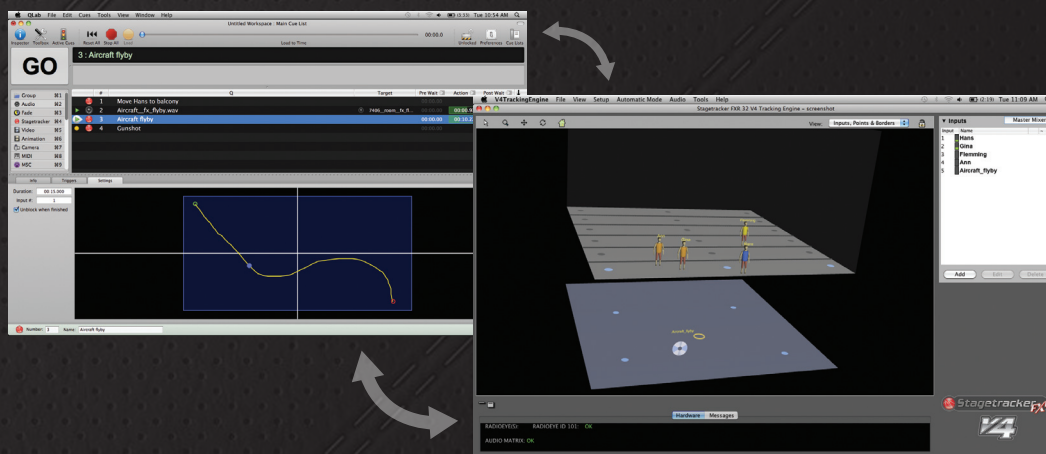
QLab File Edit Cues Tools View Window Help

Untitled Workspace : Main Cue List

Tue 10:54 AM

Inspector Toolbox Active Cues Reset All Stop All Load

00:00.0

Load to Time

Unlocked Preferences Cue Lists

GO

3 : Aircraft flyby

Group ⌘1
Audio ⌘2
Fade ⌘3
Stagetracker ⌘4
Video ⌘5
Animation ⌘6
Camera ⌘7
MIDI ⌘8
MSC ⌘9

| # | Q | Target | Pre Wait | Action | Post Wait |
|---|---|---|---|---|---|
| 1 | Move Hans to balcony | | 00:00.00 | | |
| 2 | Aircraft__fx_flyby.wav | 7486_mam_fx_fl... | 00:00.00 | 00:08.9 | |
| 3 | Aircraft flyby | | 00:00.00 | 00:10.2 | |
| 4 | Gunshot | | 00:00.00 | | |

Info Triggers Settings

Duration: 00:15.000

Input #: 1

Unblock when finished

Number: 3 Name: Aircraft flyby

V4TrackingEngine File View Setup Automatic Mode Audio Tools Help

Tue 11:09 AM

Stagetracker FXR 32 V4 Tracking Engine – screenshot

View: Inputs, Points & Borders

Inputs

Master Mixer

| Input | Name |
|---|---|
| 1 | Hans |
| 2 | Gina |
| 3 | Fleming |
| 4 | Ann |
| 5 | Aircraft_flyby |

Add Edit Delete

Hardware Messages

RADIOEYE(S): RADIOEYE ID 101: OK

AUDIO MATRIX: OK

Stagetracker FX

V4